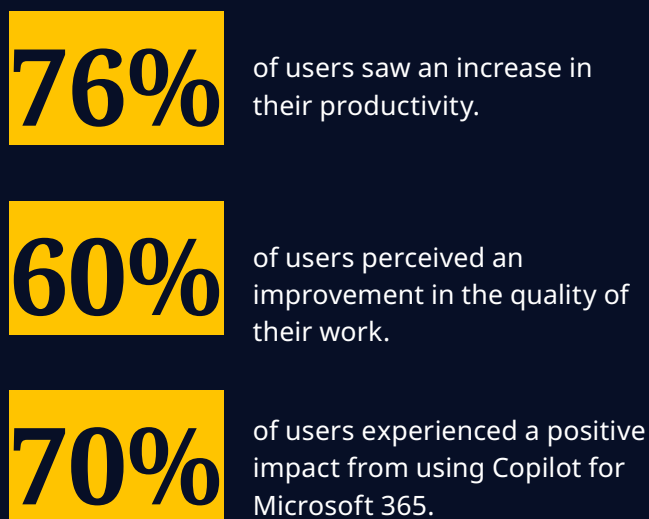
76%

of users saw an increase in their productivity.

60%

of users perceived an improvement in the quality of their work.

70%

of users experienced a positive impact from using Copilot for Microsoft 365.